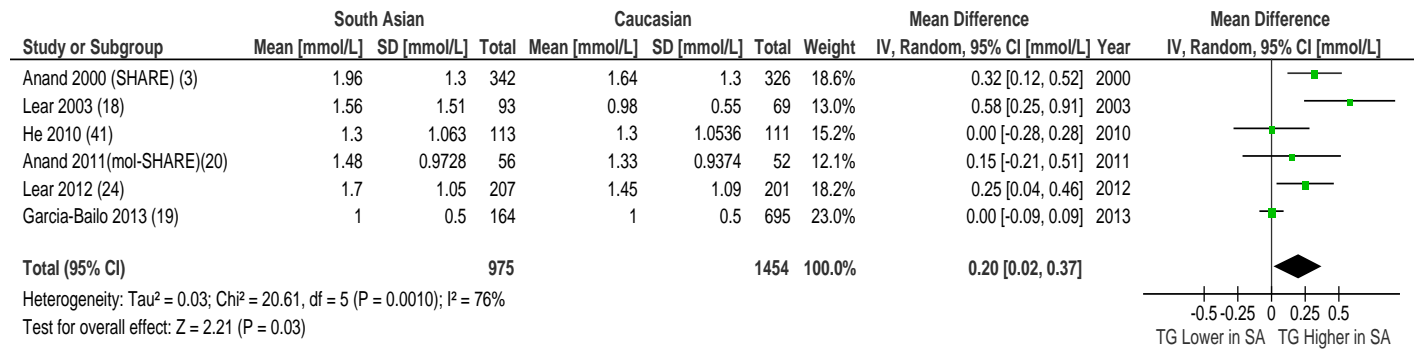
| Study or Subgroup | South Asian Mean [mmol/L] | South Asian SD [mmol/L] | South Asian Total | Caucasian Mean [mmol/L] | Caucasian SD [mmol/L] | Caucasian Total | Weight | Mean Difference IV, Random, 95% CI [mmol/L] | Year |
|---|---|---|---|---|---|---|---|---|---|
| Anand 2000 (SHARE) (3) | 1.96 | 1.3 | 342 | 1.64 | 1.3 | 326 | 18.6% | 0.32 [0.12, 0.52] | 2000 |
| Lear 2003 (18) | 1.56 | 1.51 | 93 | 0.98 | 0.55 | 69 | 13.0% | 0.58 [0.25, 0.91] | 2003 |
| He 2010 (41) | 1.3 | 1.063 | 113 | 1.3 | 1.0536 | 111 | 15.2% | 0.00 [-0.28, 0.28] | 2010 |
| Anand 2011(mol-SHARE)(20) | 1.48 | 0.9728 | 56 | 1.33 | 0.9374 | 52 | 12.1% | 0.15 [-0.21, 0.51] | 2011 |
| Lear 2012 (24) | 1.7 | 1.05 | 207 | 1.45 | 1.09 | 201 | 18.2% | 0.25 [0.04, 0.46] | 2012 |
| Garcia-Bailo 2013 (19) | 1 | 0.5 | 164 | 1 | 0.5 | 695 | 23.0% | 0.00 [-0.09, 0.09] | 2013 |
| Total (95% CI) | | | 975 | | | 1454 | 100.0% | 0.20 [0.02, 0.37] | |

Heterogeneity: Tau² = 0.03; Chi² = 20.61, df = 5 (P = 0.0010); I² = 76%
Test for overall effect: Z = 2.21 (P = 0.03)

Mean Difference
IV, Random, 95% CI [mmol/L]

-0.5 -0.25 0 0.25 0.5
TG Lower in SA TG Higher in SA